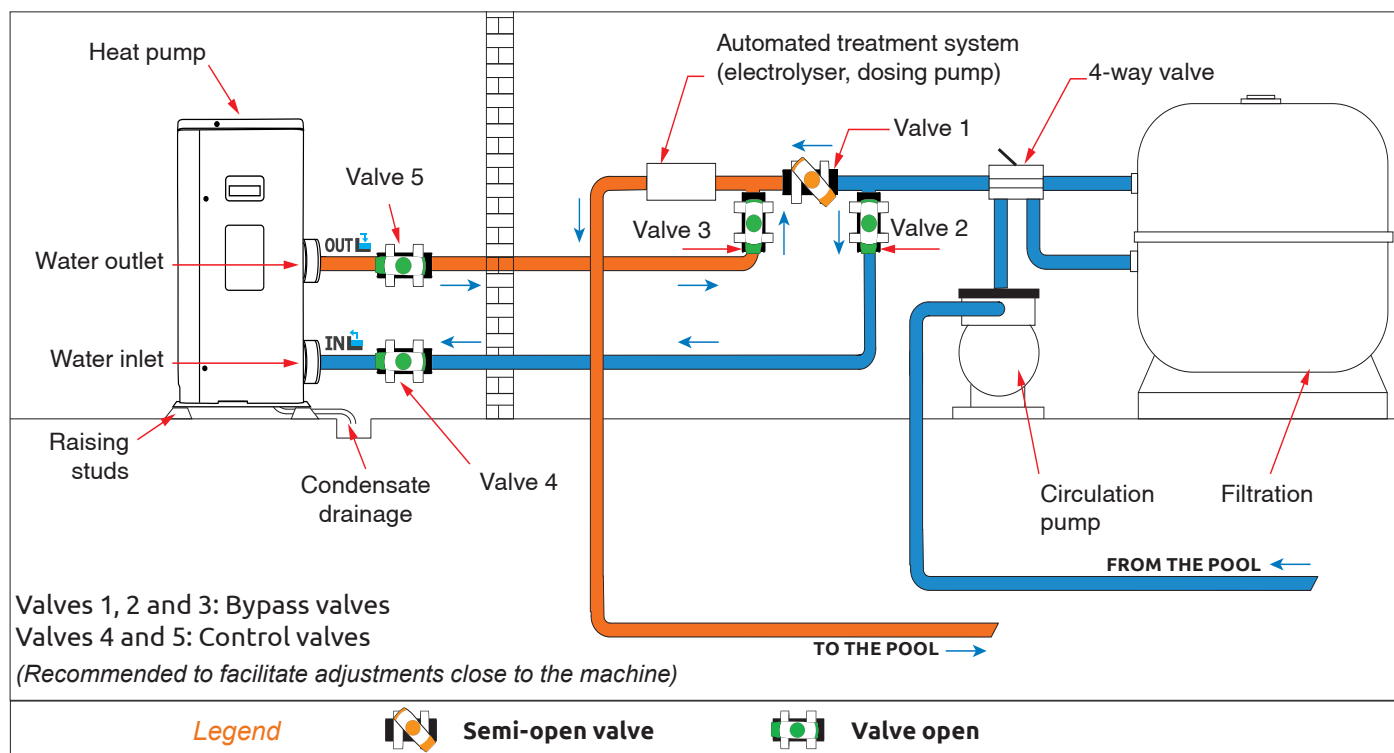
Heat pump

Automated treatment system (electrolyser, dosing pump)

4-way valve

Valve 1

Valve 5

OUT

Valve 3

Valve 2

Water outlet

IN

Water inlet

Raising studs

Condensate drainage

Valve 4

Circulation pump

Filtration

FROM THE POOL

Valves 1, 2 and 3: Bypass valves
Valves 4 and 5: Control valves
(Recommended to facilitate adjustments close to the machine)

TO THE POOL

Legend Semi-open valve Valve open